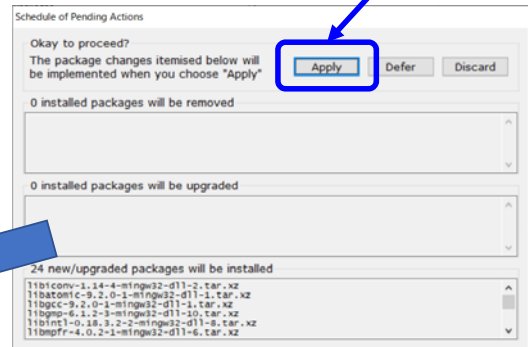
Schedule of Pending Actions

Okay to proceed?

The package changes itemised below will be implemented when you choose "Apply"

Apply

Defer

Discard

0 installed packages will be removed

0 installed packages will be upgraded

24 new/upgraded packages will be installed

libiconv-1.14-4-mingw32-dll-2.tar.xz
libatomic-9.2.0-1-mingw32-dll-1.tar.xz
libgcc-9.2.0-1-mingw32-dll-1.tar.xz
libgmp-6.1.2-3-mingw32-dll-10.tar.xz
libintl-0.18.3.2-2-mingw32-dll-8.tar.xz
libmpfr-4.0.2-1-mingw32-dll-6.tar.xz